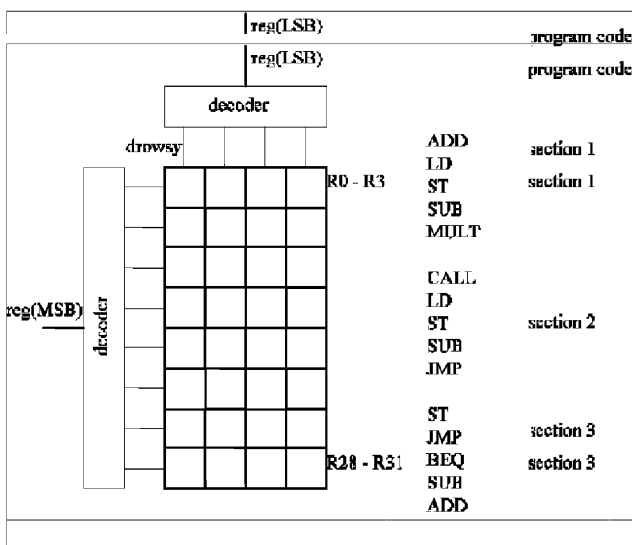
reg(LSB)
program code
reg(LSB)
program code
decoder
drowsy
ADD
LD
ST
SUB
MULT
section 1
section 1
R0 - R3
reg(MSB)
decoder
CALL
LD
ST
SUB
JMP
section 2
ST
JMP
BEQ
SUB
ADD
section 3
section 3
R28 - R31